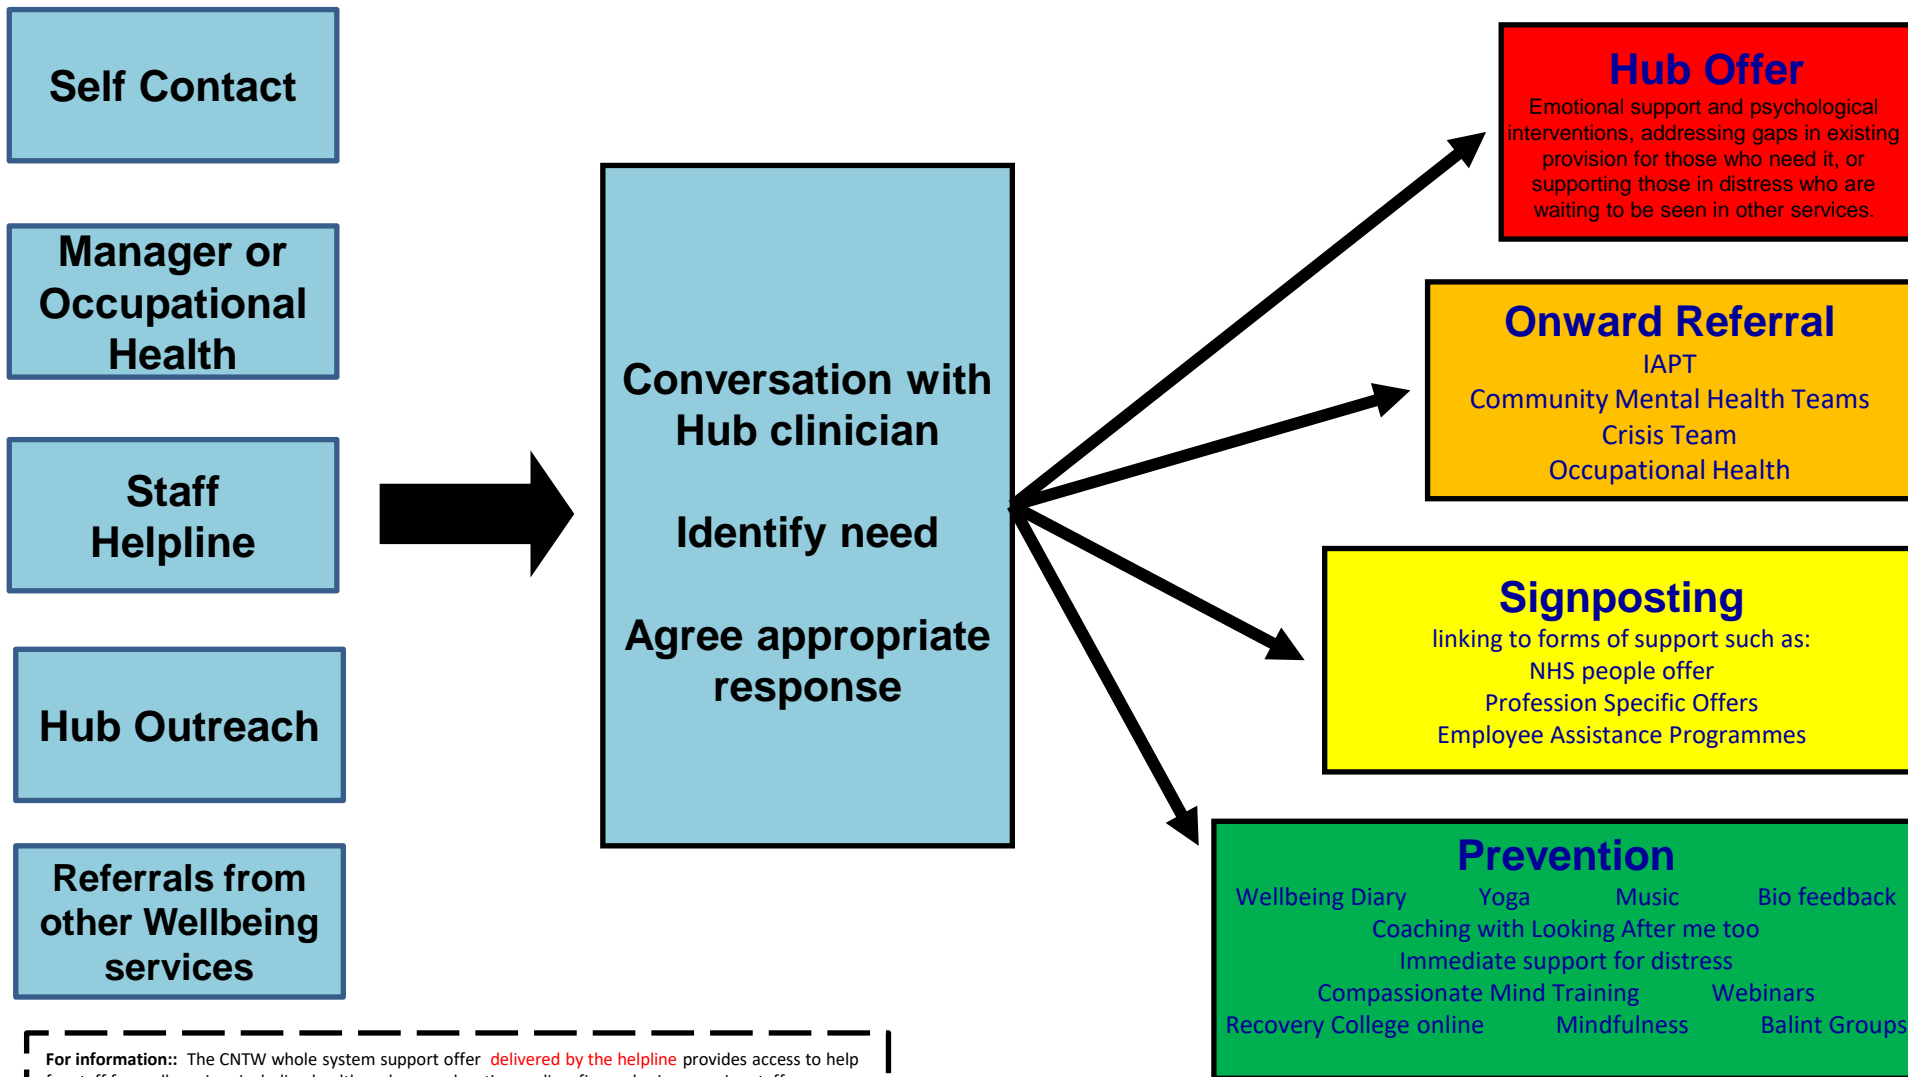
Self Contact

Manager or Occupational Health

Staff Helpline

Hub Outreach

Referrals from other Wellbeing services

Conversation with Hub clinician

Identify need

Agree appropriate response

Hub Offer
Emotional support and psychological interventions, addressing gaps in existing provision for those who need it, or supporting those in distress who are waiting to be seen in other services.

Onward Referral
IAPT
Community Mental Health Teams
Crisis Team
Occupational Health

Signposting
linking to forms of support such as:
NHS people offer
Profession Specific Offers
Employee Assistance Programmes

Prevention
Wellbeing Diary Yoga Music Bio feedback
Coaching with Looking After me too
Immediate support for distress
Compassionate Mind Training Webinars
Recovery College online Mindfulness Balint Groups

For information:: The CNTW whole system support offer delivered by the helpline provides access to help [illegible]